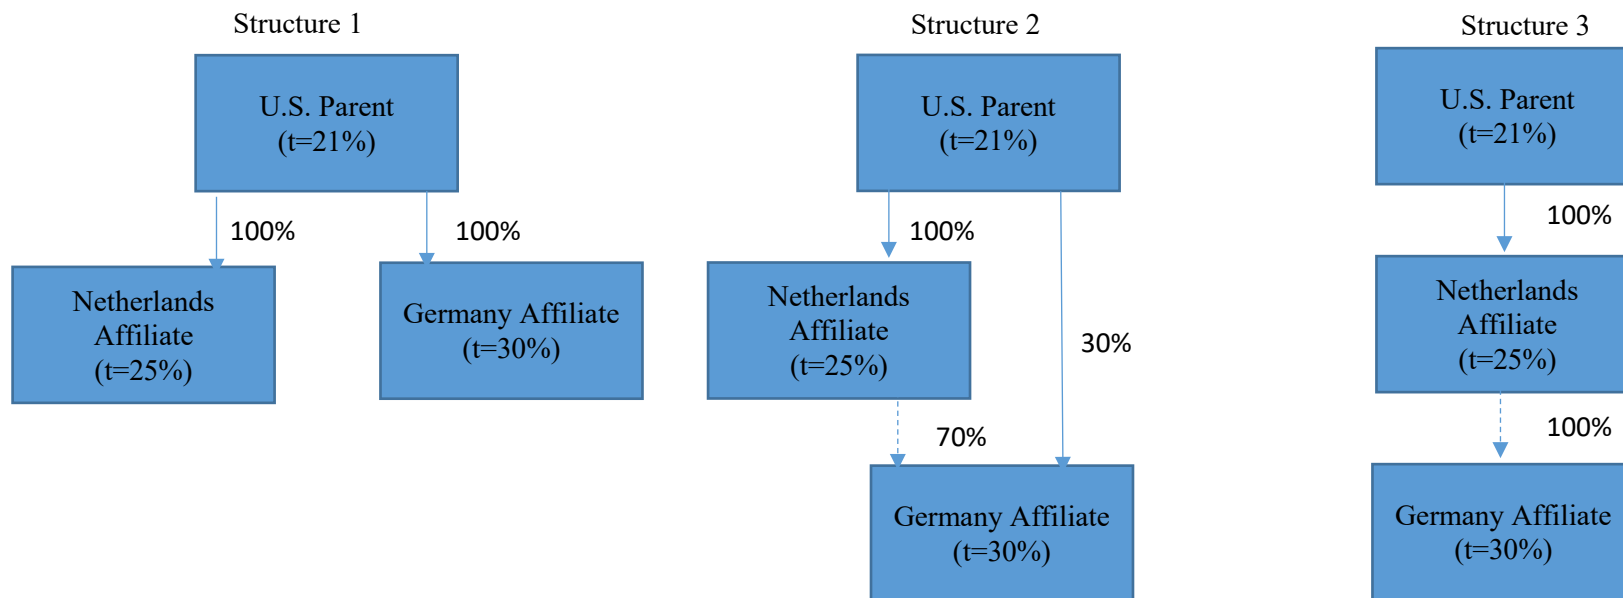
Structure 1

U.S. Parent
(t=21%)

100%

100%

Netherlands Affiliate
(t=25%)

Germany Affiliate
(t=30%)

Structure 2

U.S. Parent
(t=21%)

100%

Netherlands Affiliate
(t=25%)

30%

70%

Germany Affiliate
(t=30%)

Structure 3

U.S. Parent
(t=21%)

100%

Netherlands Affiliate
(t=25%)

100%

Germany Affiliate
(t=30%)